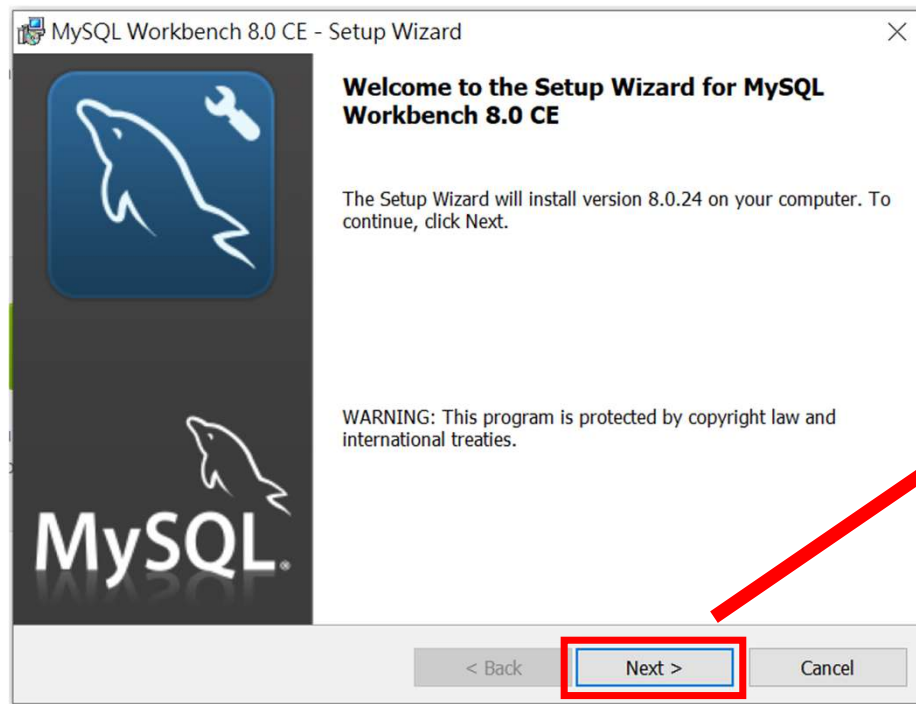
MySQL Workbench 8.0 CE - Setup Wizard

Welcome to the Setup Wizard for MySQL Workbench 8.0 CE

The Setup Wizard will install version 8.0.24 on your computer. To continue, click Next.

WARNING: This program is protected by copyright law and international treaties.

MySQL.

< Back

Next >

Cancel